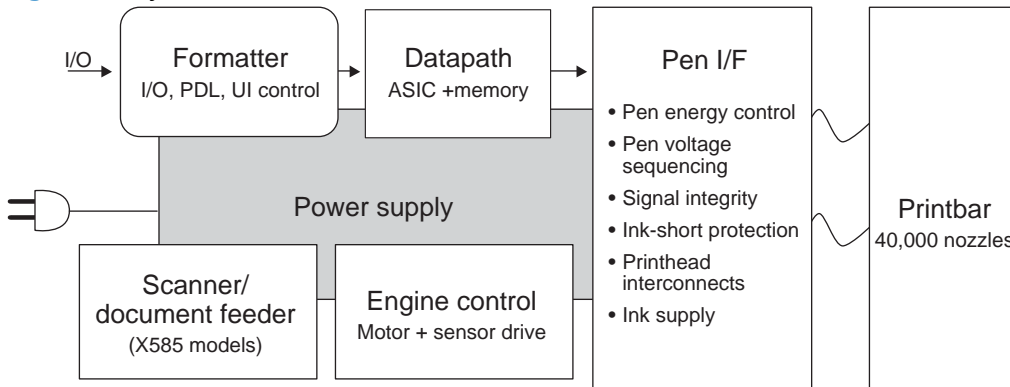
I/O

Formatter
I/O, PDL, UI control

Datapath
ASIC +memory

Pen I/F
• Pen energy control
• Pen voltage sequencing
• Signal integrity
• Ink-short protection
• Printhead interconnects
• Ink supply

Printbar
40,000 nozzles

Power supply

Scanner/ document feeder
(X585 models)

Engine control
Motor + sensor drive